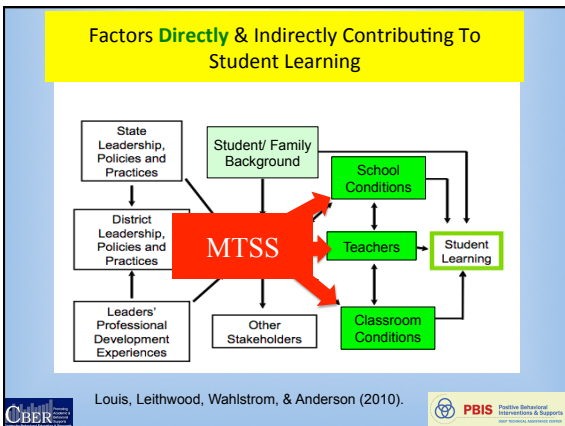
Factors Directly & Indirectly Contributing To Student Learning

State Leadership, Policies and Practices

Student/ Family Background

School Conditions

District Leadership, Policies and Practices

MTSS

Teachers

Student Learning

Leaders' Professional Development Experiences

Other Stakeholders

Classroom Conditions

Louis, Leithwood, Wahlstrom, & Anderson (2010).

CBER

PBIS Positive Behavioral Interventions & Supports